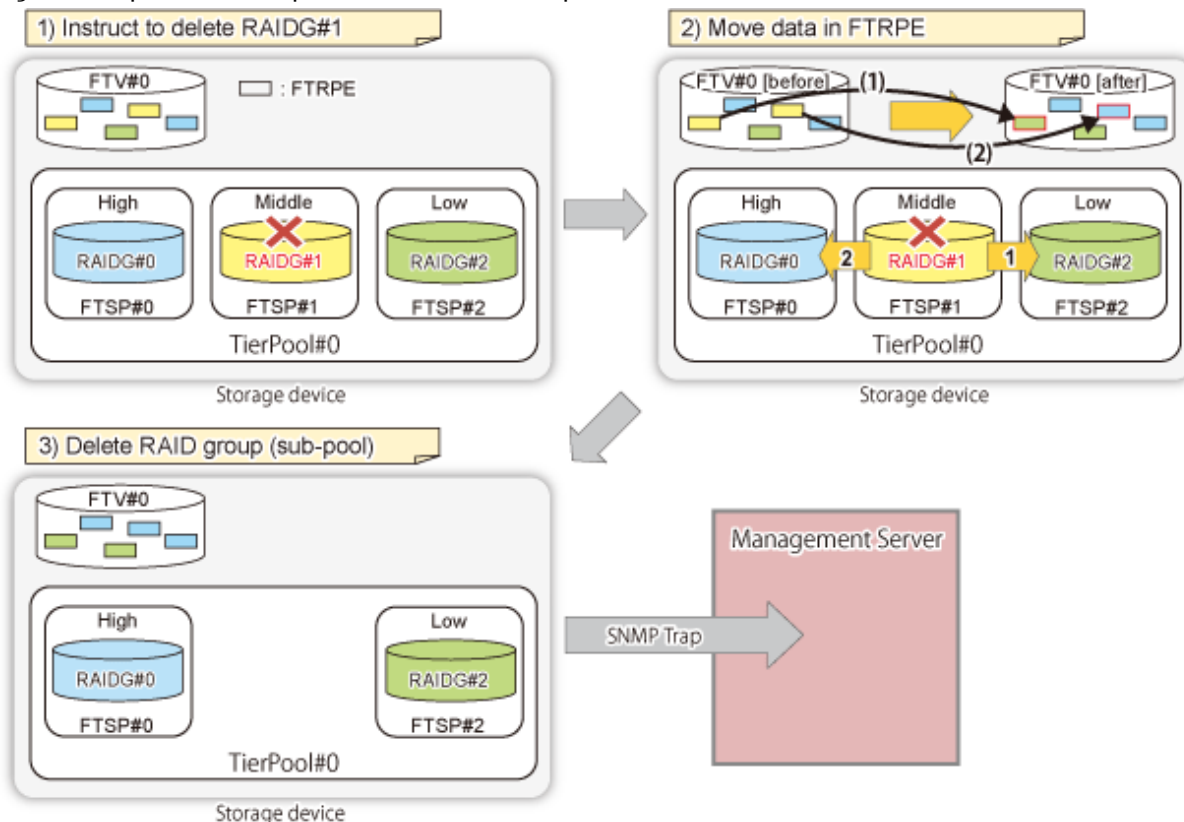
1) Instruct to delete RAIDG#1

FTV#0

: FTRPE

High
RAIDG#0
FTSP#0

Middle
RAIDG#1
FTSP#1

Low
RAIDG#2
FTSP#2

TierPool#0

Storage device

2) Move data in FTRPE

FTV#0 [before]

(1)

(2)

FTV#0 [after]

High
RAIDG#0
FTSP#0

2

Middle
RAIDG#1
FTSP#1

1

Low
RAIDG#2
FTSP#2

TierPool#0

Storage device

3) Delete RAID group (sub-pool)

FTV#0

High
RAIDG#0
FTSP#0

Low
RAIDG#2
FTSP#2

TierPool#0

Storage device

SNMP Trap

Management Server